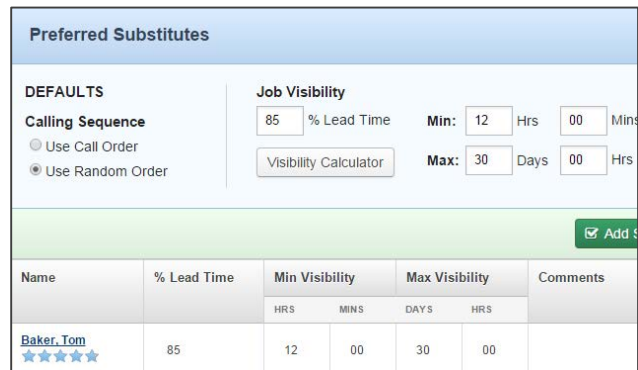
Preferred Substitutes

DEFAULTS

Calling Sequence

Use Call Order

Use Random Order

Job Visibility

85 % Lead Time

Visibility Calculator

Min: 12 Hrs 00 Mins

Max: 30 Days 00 Hrs

Add S

| Name | % Lead Time | Min Visibility | | Max Visibility | | Comments |
|---|---|---|---|---|---|---|
| | | HRS | MINS | DAYS | HRS | |
| Baker, Tom | 85 | 12 | 00 | 30 | 00 | |